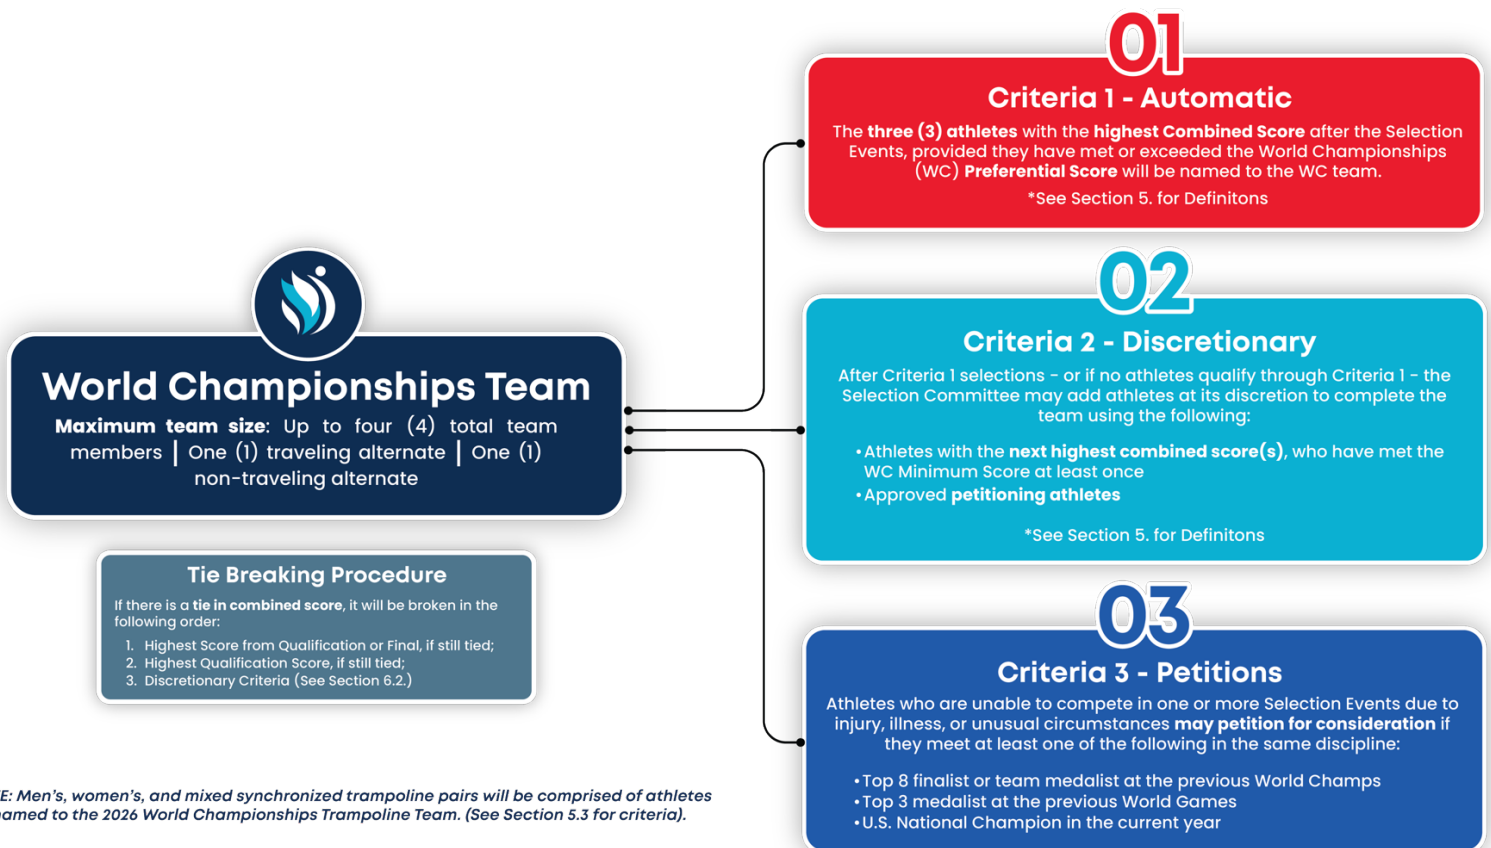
World Championships Team

**Maximum team size**: Up to four (4) total team members | One (1) traveling alternate | One (1) non-traveling alternate

Tie Breaking Procedure

If there is a **tie in combined score**, it will be broken in the following order:

1. Highest Score from Qualification or Final, if still tied;
2. Highest Qualification Score, if still tied;
3. Discretionary Criteria (See Section 6.2.)

E: Men's, women's, and mixed synchronized trampoline pairs will be comprised of athletes amed to the 2026 World Championships Trampoline Team. (See Section 5.3 for criteria).

01

Criteria 1 - Automatic

The **three (3) athletes** with the **highest Combined Score** after the Selection Events, provided they have met or exceeded the World Championships (WC) **Preferential Score** will be named to the WC team.

*See Section 5. for Definitons

02

Criteria 2 - Discretionary

After Criteria 1 selections - or if no athletes qualify through Criteria 1 - the Selection Committee may add athletes at its discretion to complete the team using the following:

• Athletes with the **next highest combined score(s)**, who have met the WC Minimum Score at least once
• Approved **petitioning athletes**

*See Section 5. for Definitons

03

Criteria 3 - Petitions

Athletes who are unable to compete in one or more Selection Events due to injury, illness, or unusual circumstances **may petition for consideration** if they meet at least one of the following in the same discipline:

• Top 8 finalist or team medalist at the previous World Champs
• Top 3 medalist at the previous World Games
• U.S. National Champion in the current year